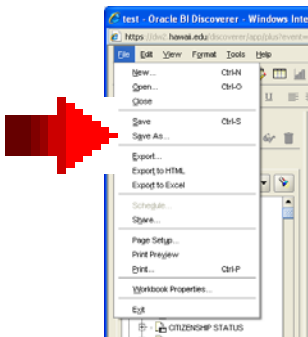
test - Oracle BI Discoverer - Windows Inte

https://dw2.hawaii.edu/discoverer/app/plus/event=

File Edit View Format Tools Help

New... Ctrl-N
Open... Ctrl-O
Close

Save Ctrl-S
Save As...

Export...
Export to HTML
Export to Excel

Schedule...
Share...

Page Setup...
Print Preview
Print... Ctrl-P

Workbook Properties...

Exit

CITIZENSHIP STATUS